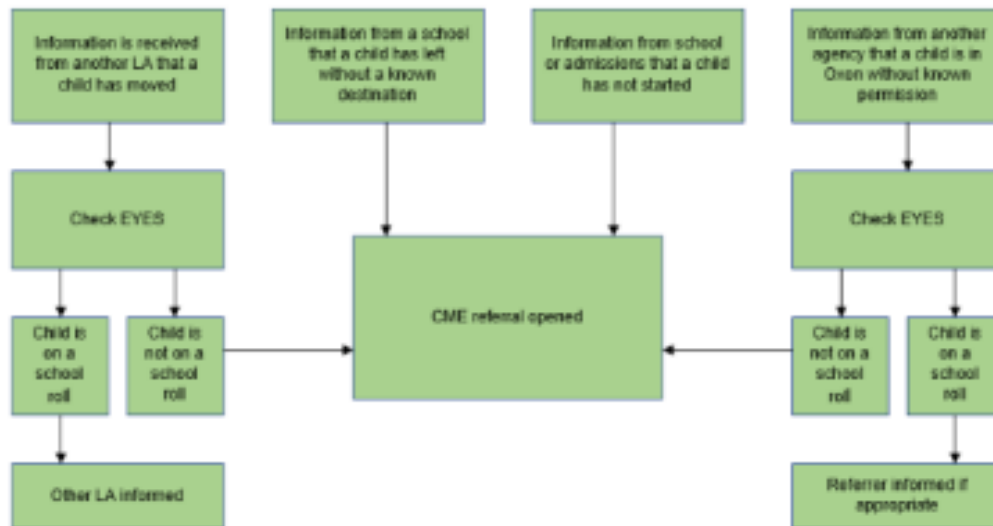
Information is received from another LA that a child has moved

Information from a school that a child has left without a known destination

Information from school or admissions that a child has not started

Information from another agency that a child is in Oxon without known permission

Check EYES

Check EYES

CME referral opened

Child is on a school roll

Child is not on a school roll

Child is not on a school roll

Child is on a school roll

Other LA informed

Referrer informed if appropriate